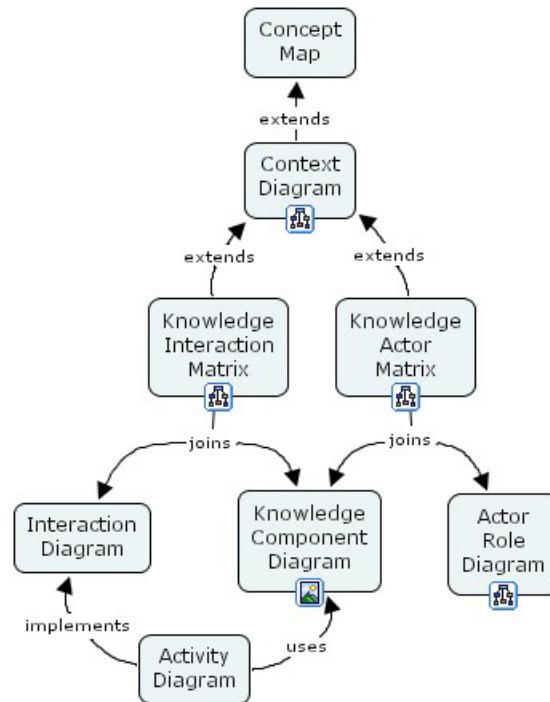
Concept Map

extends

Context Diagram

extends

extends

Knowledge Interaction Matrix

Knowledge Actor Matrix

joins

joins

Interaction Diagram

Knowledge Component Diagram

Actor Role Diagram

implements

uses

Activity Diagram